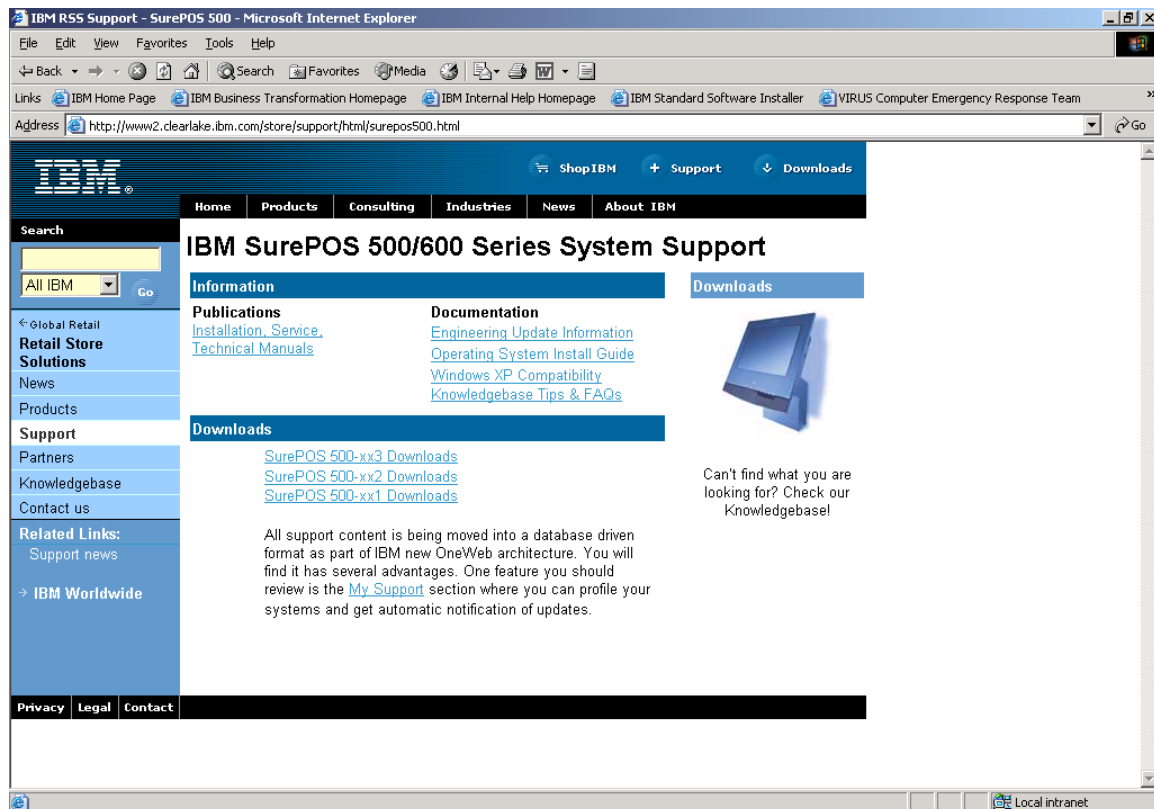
IBM RSS Support - SurePOS 500 - Microsoft Internet Explorer

File Edit View Favorites Tools Help

Back Search Favorites Media

Links IBM Home Page IBM Business Transformation Homepage IBM Internal Help Homepage IBM Standard Software Installer VIRUS Computer Emergency Response Team

Address http://www2.clearlake.ibm.com/store/support/html/surepos500.html Go

IBM

ShopIBM + Support Downloads

Home Products Consulting Industries News About IBM

Search

All IBM Go

Global Retail
Retail Store Solutions
News
Products
Support
Partners
Knowledgebase
Contact us
Related Links:
Support news

IBM Worldwide

IBM SurePOS 500/600 Series System Support

Information

Publications
Installation, Service, Technical Manuals

Documentation
Engineering Update Information
Operating System Install Guide
Windows XP Compatibility
Knowledgebase Tips & FAQs

Downloads

SurePOS 500-xx3 Downloads
SurePOS 500-xx2 Downloads
SurePOS 500-xx1 Downloads

All support content is being moved into a database driven format as part of IBM new OneWeb architecture. You will find it has several advantages. One feature you should review is the My Support section where you can profile your systems and get automatic notification of updates.

Downloads

Can't find what you are looking for? Check our Knowledgebase!

Privacy Legal Contact

Local intranet